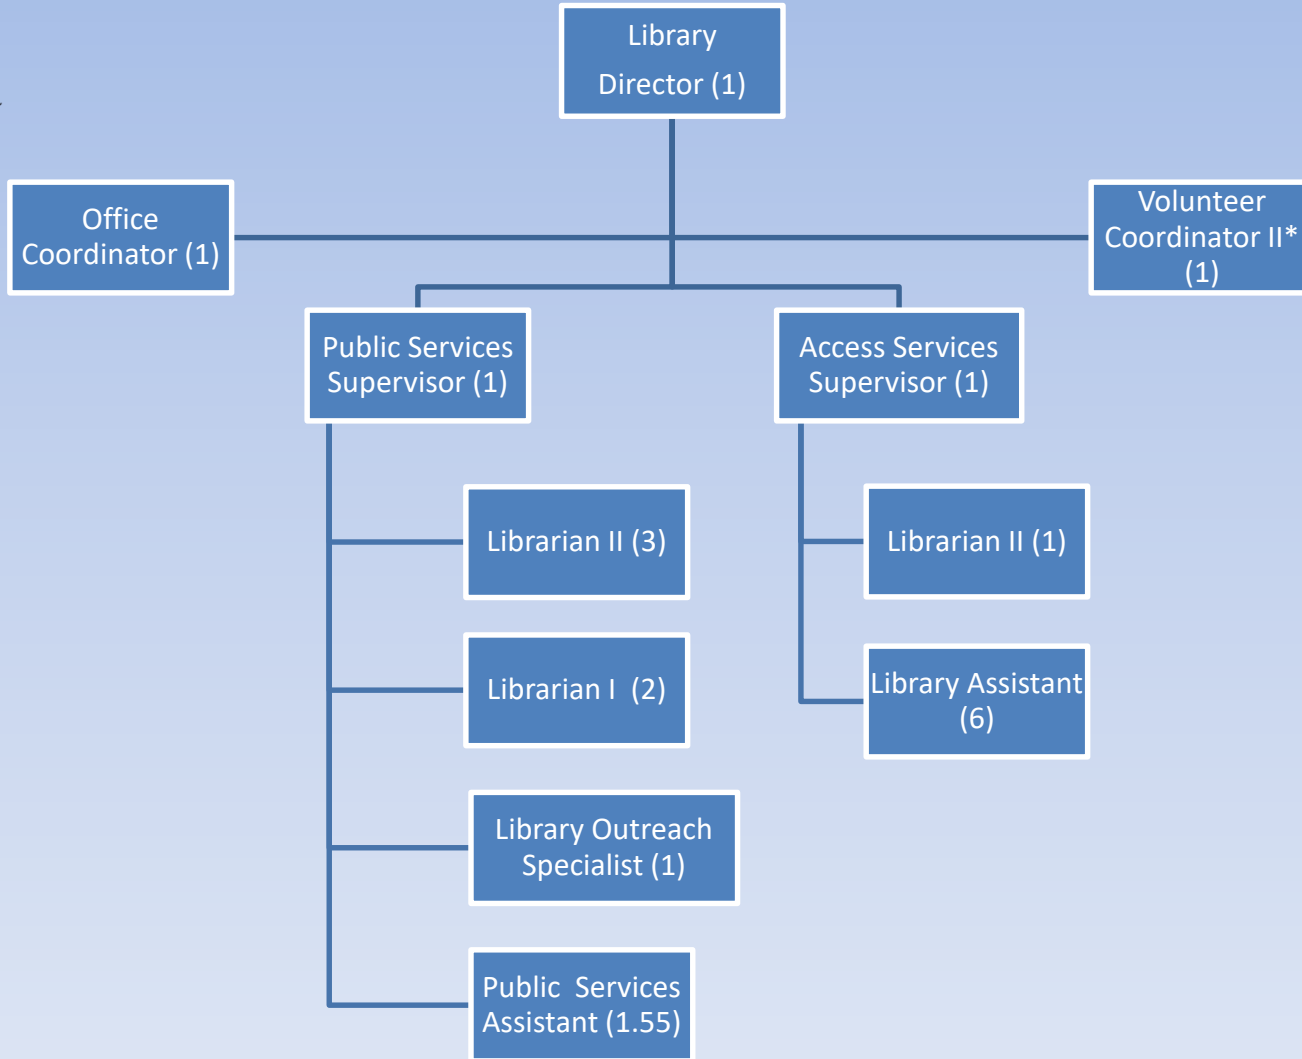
Library Director (1)

Office Coordinator (1)

Volunteer Coordinator II* (1)

Public Services Supervisor (1)

Access Services Supervisor (1)

Librarian II (3)

Librarian I (2)

Library Outreach Specialist (1)

Public Services Assistant (1.55)

Librarian II (1)

Library Assistant (6)